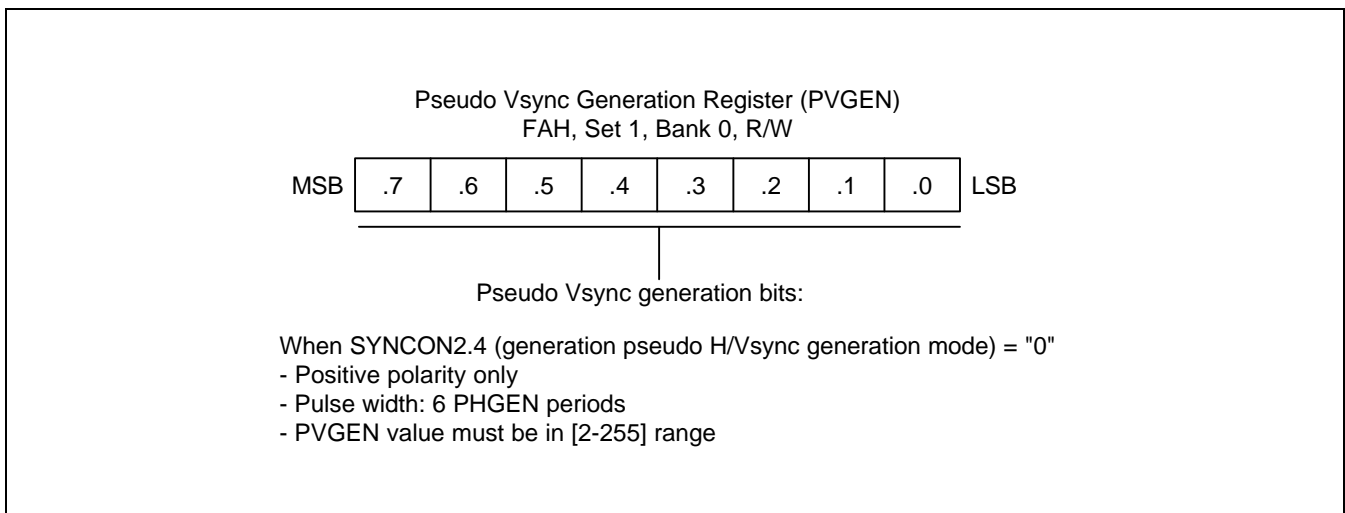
Pseudo Vsync Generation Register (PVGEN)
FAH, Set 1, Bank 0, R/W

| MSB | .7 | .6 | .5 | .4 | .3 | .2 | .1 | .0 | LSB |
|---|---|---|---|---|---|---|---|---|---|

Pseudo Vsync generation bits:

When SYNCON2.4 (generation pseudo H/Vsync generation mode) = "0"
- Positive polarity only
- Pulse width: 6 PHGEN periods
- PVGEN value must be in [2-255] range